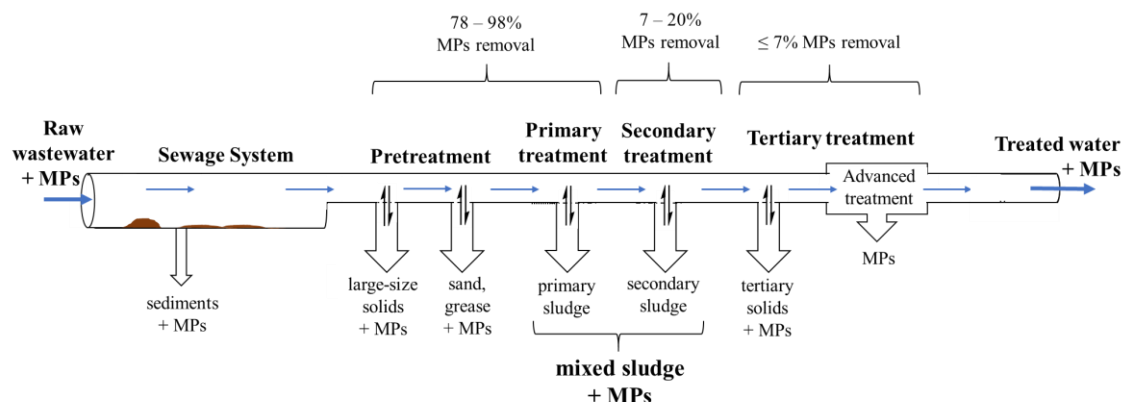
78 – 98%
MPs removal

7 – 20%
MPs removal

≤ 7% MPs removal

Raw wastewater + MPs

Sewage System

Pretreatment

Primary treatment

Secondary treatment

Tertiary treatment

Treated water + MPs

Advanced treatment

MPs

sediments + MPs

large-size solids + MPs

sand, grease + MPs

primary sludge

secondary sludge

tertiary solids + MPs

mixed sludge + MPs